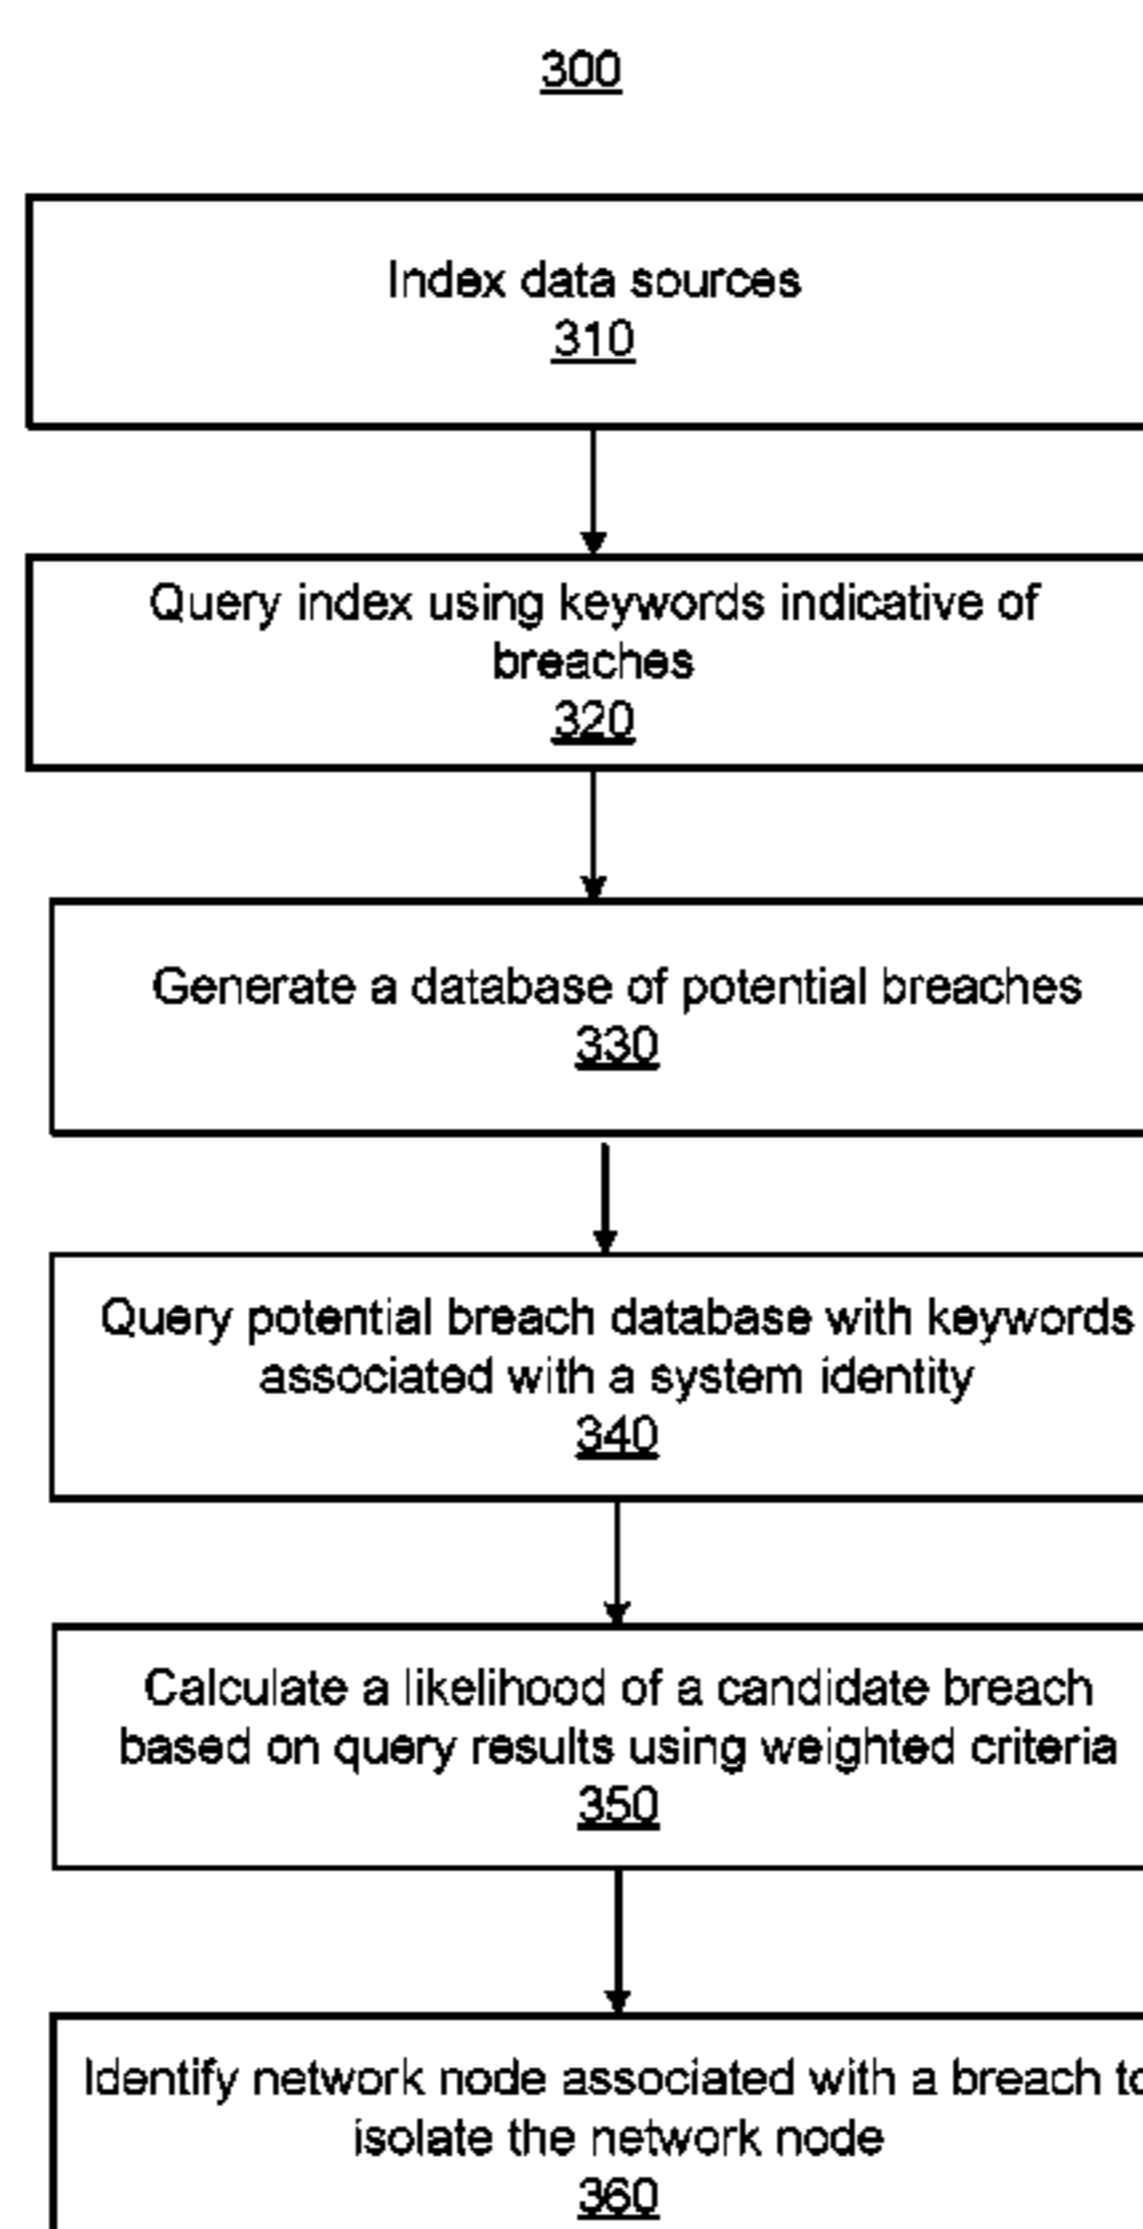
300

Index data sources
310

Query index using keywords indicative of breaches
320

Generate a database of potential breaches
330

Query potential breach database with keywords associated with a system identity
340

Calculate a likelihood of a candidate breach based on query results using weighted criteria
350

Identify network node associated with a breach t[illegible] isolate the network node
360